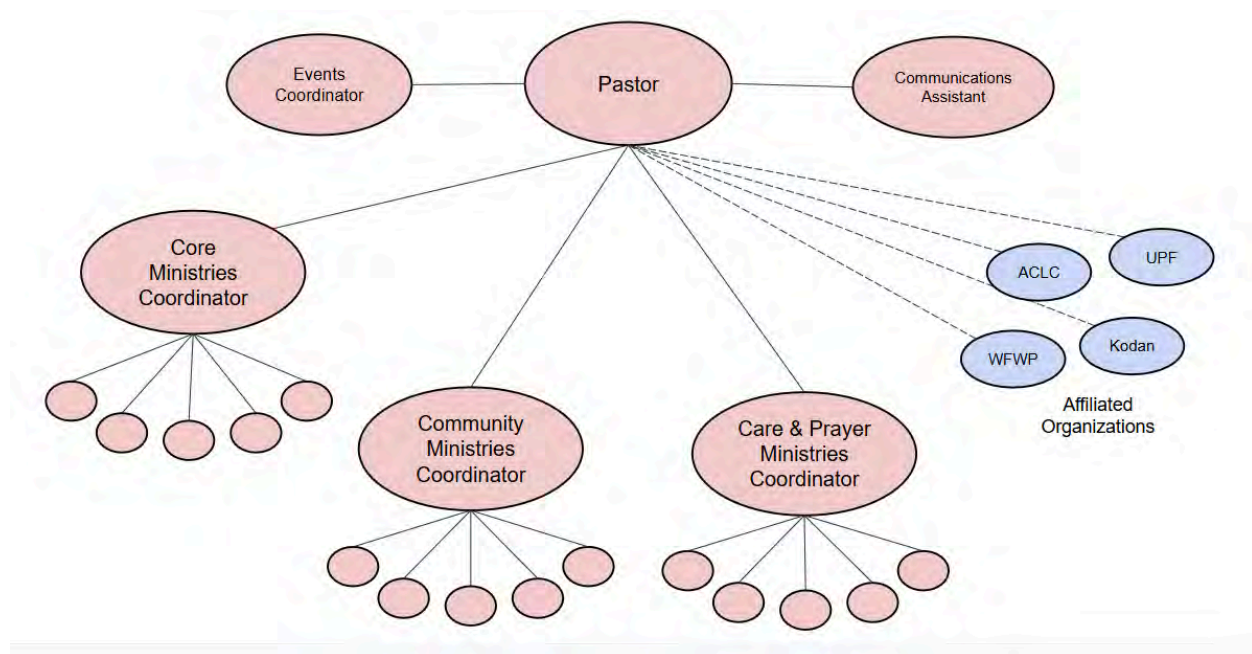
Events Coordinator

Pastor

Communications Assistant

Core Ministries Coordinator

Community Ministries Coordinator

Care & Prayer Ministries Coordinator

ACLC

UPF

WFWP

Kodan

Affiliated Organizations